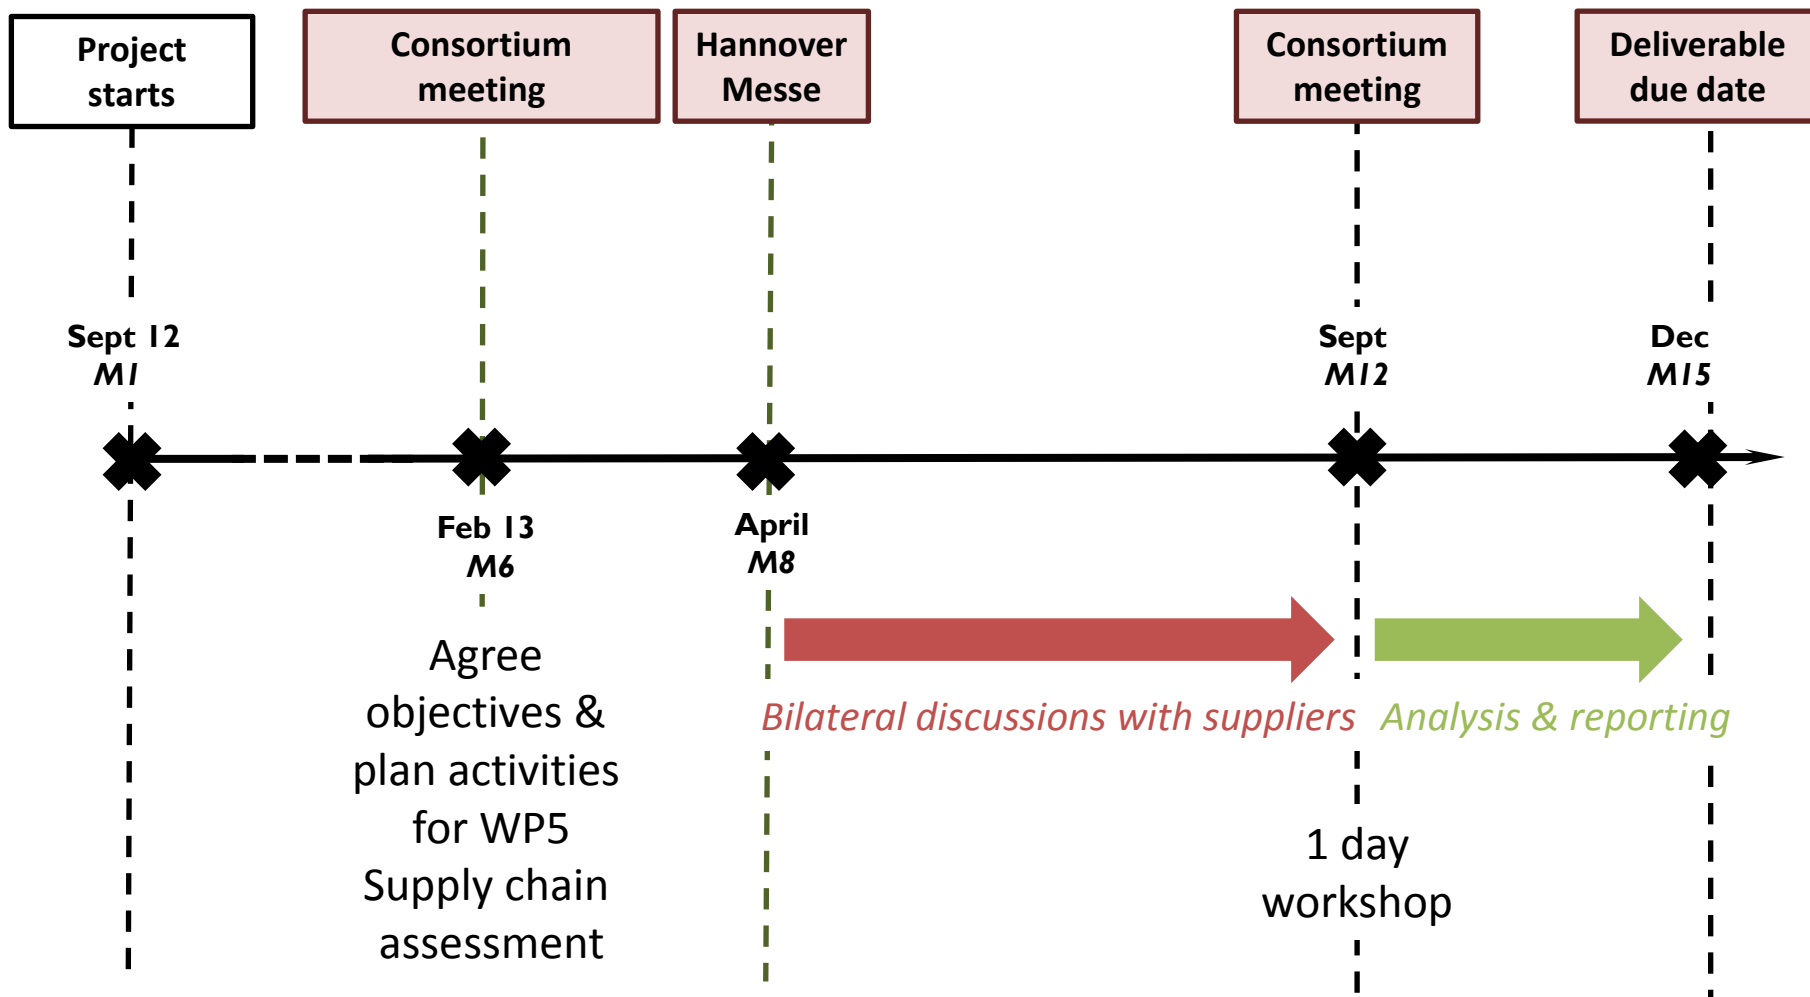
Project starts

Consortium meeting

Hannover Messe

Consortium meeting

Deliverable due date

Sept 12
M1

Sept
M12

Dec
M15

Feb 13
M6

April
M8

Agree objectives & plan activities for WP5 Supply chain assessment

Bilateral discussions with suppliers

Analysis & reporting

1 day workshop